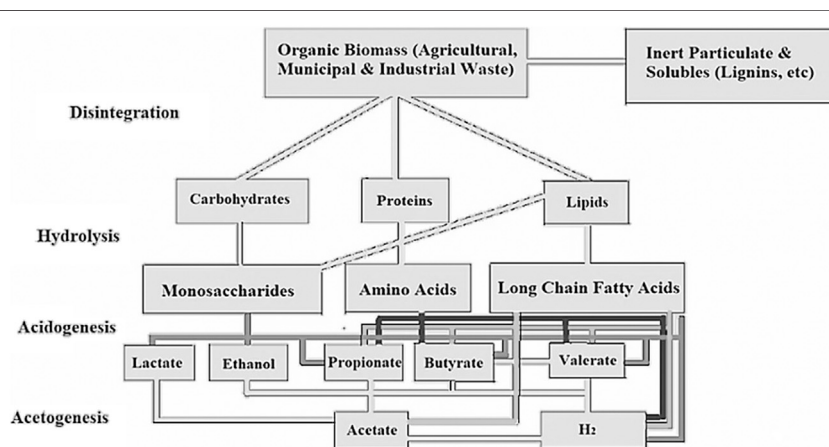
Organic Biomass (Agricultural, Municipal & Industrial Waste)

Inert Particulate & Solubles (Lignins, etc)

Disintegration

Carbohydrates

Proteins

Lipids

Hydrolysis

Monosaccharides

Amino Acids

Long Chain Fatty Acids

Acidogenesis

Lactate

Ethanol

Propionate

Butyrate

Valerate

Acetogenesis

Acetate

$H_2$